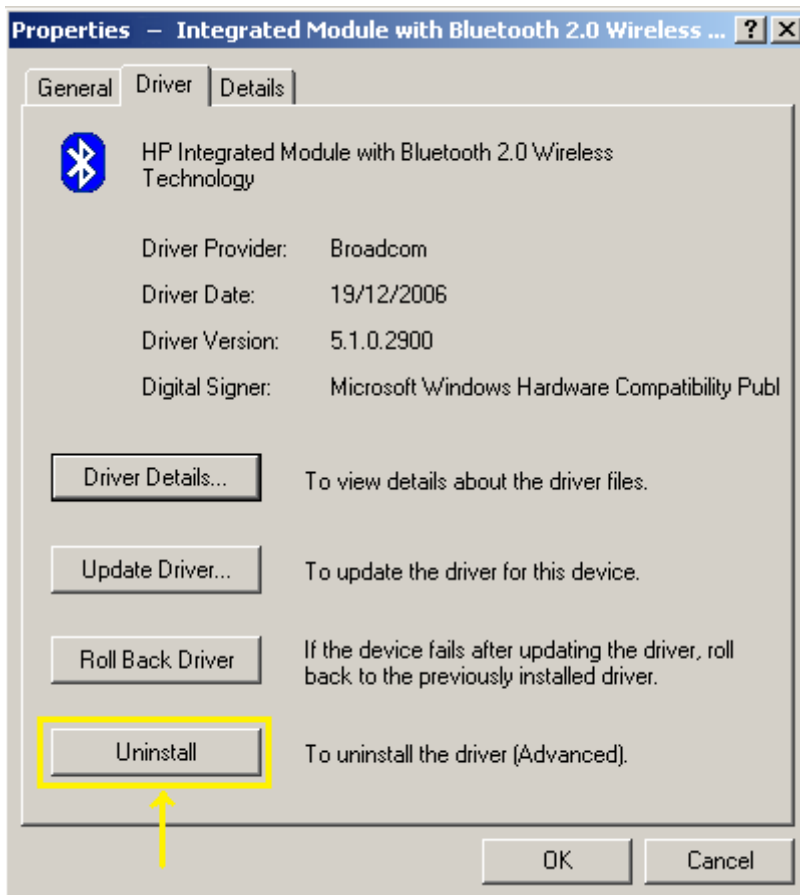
Properties – Integrated Module with Bluetooth 2.0 Wireless ... ? X

General | Driver | Details

HP Integrated Module with Bluetooth 2.0 Wireless Technology

| Driver Provider: | Broadcom |
|---|---|
| Driver Date: | 19/12/2006 |
| Driver Version: | 5.1.0.2900 |
| Digital Signer: | Microsoft Windows Hardware Compatibility Publ |

Driver Details... To view details about the driver files.

Update Driver... To update the driver for this device.

Roll Back Driver If the device fails after updating the driver, roll back to the previously installed driver.

Uninstall To uninstall the driver (Advanced).

OK Cancel